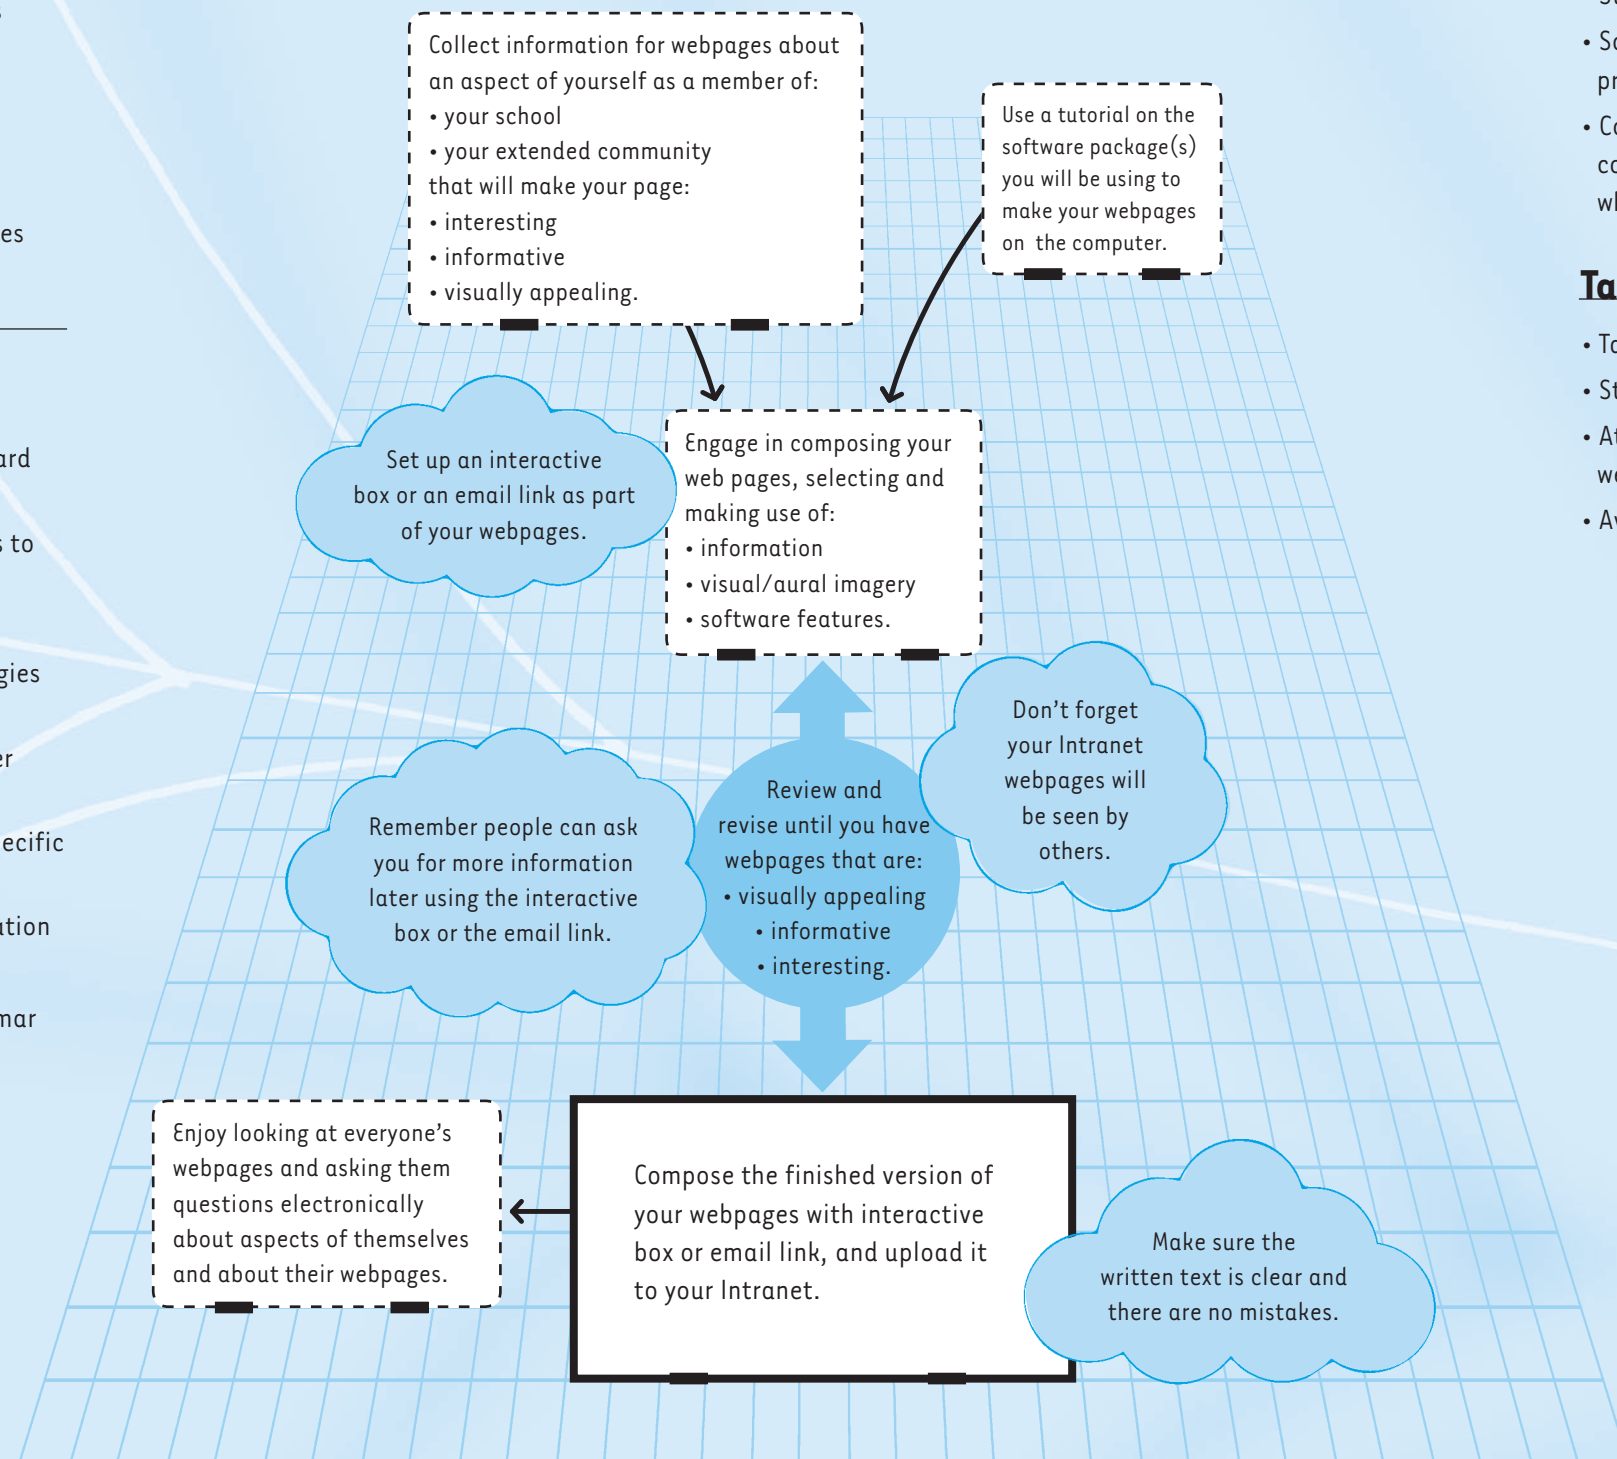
es

ard

s to

gies

er

ecific

ation

mar

Collect information for webpages about an aspect of yourself as a member of:
• your school
• your extended community
that will make your page:
• interesting
• informative
• visually appealing.

Use a tutorial on the software package(s) you will be using to make your webpages on the computer.

Set up an interactive box or an email link as part of your webpages.

Engage in composing your web pages, selecting and making use of:
• information
• visual/aural imagery
• software features.

Don't forget your Intranet webpages will be seen by others.

Remember people can ask you for more information later using the interactive box or the email link.

Review and revise until you have webpages that are:
• visually appealing
• informative
• interesting.

Enjoy looking at everyone's webpages and asking them questions electronically about aspects of themselves and about their webpages.

Compose the finished version of your webpages with interactive box or email link, and upload it to your Intranet.

Make sure the written text is clear and there are no mistakes.

• Sc
pr
• Co
co
wl

Ta

• To
• St
• At
we
• Av